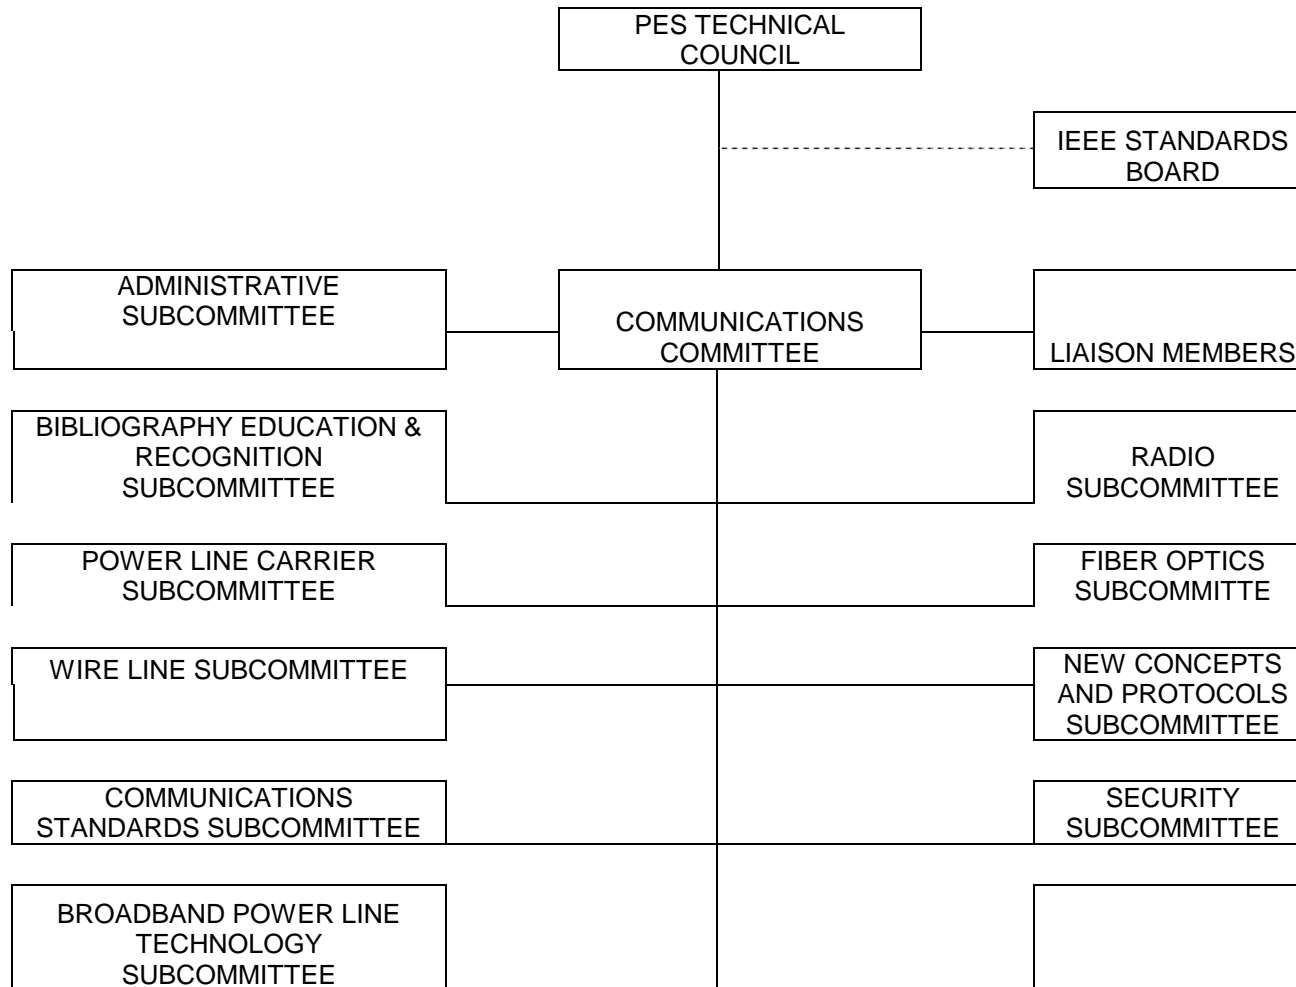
PES TECHNICAL COUNCIL

IEEE STANDARDS BOARD

ADMINISTRATIVE SUBCOMMITTEE

COMMUNICATIONS COMMITTEE

LIAISON MEMBERS

BIBLIOGRAPHY EDUCATION & RECOGNITION SUBCOMMITTEE

RADIO SUBCOMMITTEE

POWER LINE CARRIER SUBCOMMITTEE

FIBER OPTICS SUBCOMMITTE

WIRE LINE SUBCOMMITTEE

NEW CONCEPTS AND PROTOCOLS SUBCOMMITTEE

COMMUNICATIONS STANDARDS SUBCOMMITTEE

SECURITY SUBCOMMITTEE

BROADBAND POWER LINE TECHNOLOGY SUBCOMMITTEE